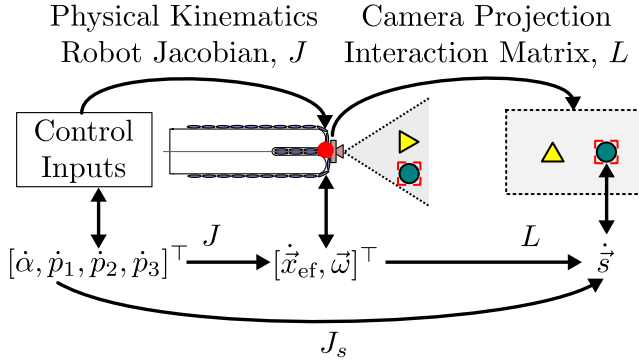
Physical Kinematics
Robot Jacobian, $J$

Camera Projection
Interaction Matrix, $L$

Control Inputs

$[\dot{\alpha}, \dot{p}_1, \dot{p}_2, \dot{p}_3]^\top$

$J$

$[\dot{\vec{x}}_{\text{ef}}, \vec{\omega}]^\top$

$L$

$\dot{\vec{s}}$

$J_s$